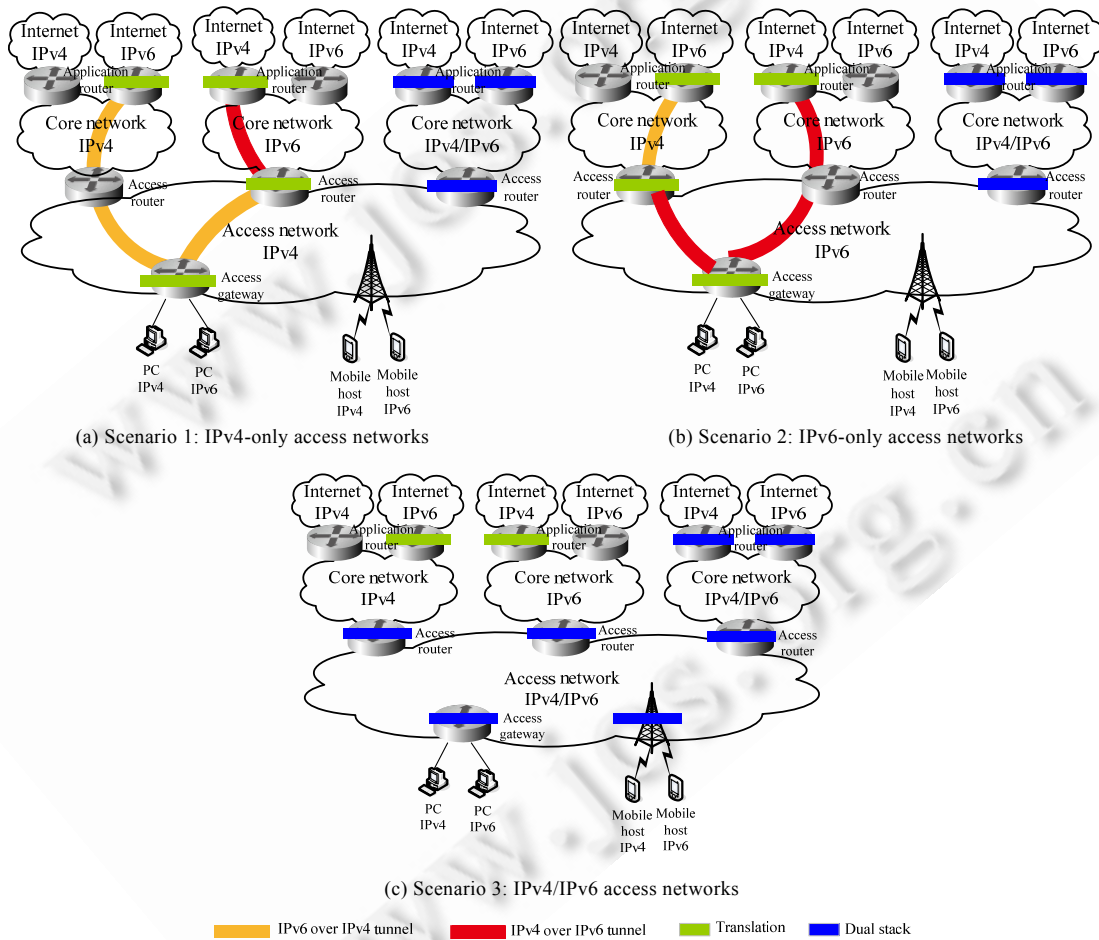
Internet IPv4 Internet IPv6 Application router Internet IPv4 Internet IPv6 Application router Internet IPv4 Internet IPv6 Application router

Core network IPv4 Core network IPv6 Core network IPv4/IPv6

Access router Access router Access router

Access network IPv4

Access gateway

PC IPv4 PC IPv6 Mobile host IPv4 Mobile host IPv6

(a) Scenario 1: IPv4-only access networks

Internet IPv4 Internet IPv6 Application router Internet IPv4 Internet IPv6 Application router Internet IPv4 Internet IPv6 Application router

Core network IPv4 Core network IPv6 Core network IPv4/IPv6

Access router Access router Access router

Access network IPv6

Access gateway

PC IPv4 PC IPv6 Mobile host IPv4 Mobile host IPv6

(b) Scenario 2: IPv6-only access networks

Internet IPv4 Internet IPv6 Application router Internet IPv4 Internet IPv6 Application router Internet IPv4 Internet IPv6 Application router

Core network IPv4 Core network IPv6 Core network IPv4/IPv6

Access router Access router Access router

Access network IPv4/IPv6

Access gateway

PC IPv4 PC IPv6 Mobile host IPv4 Mobile host IPv6

(c) Scenario 3: IPv4/IPv6 access networks

IPv6 over IPv4 tunnel IPv4 over IPv6 tunnel Translation Dual stack